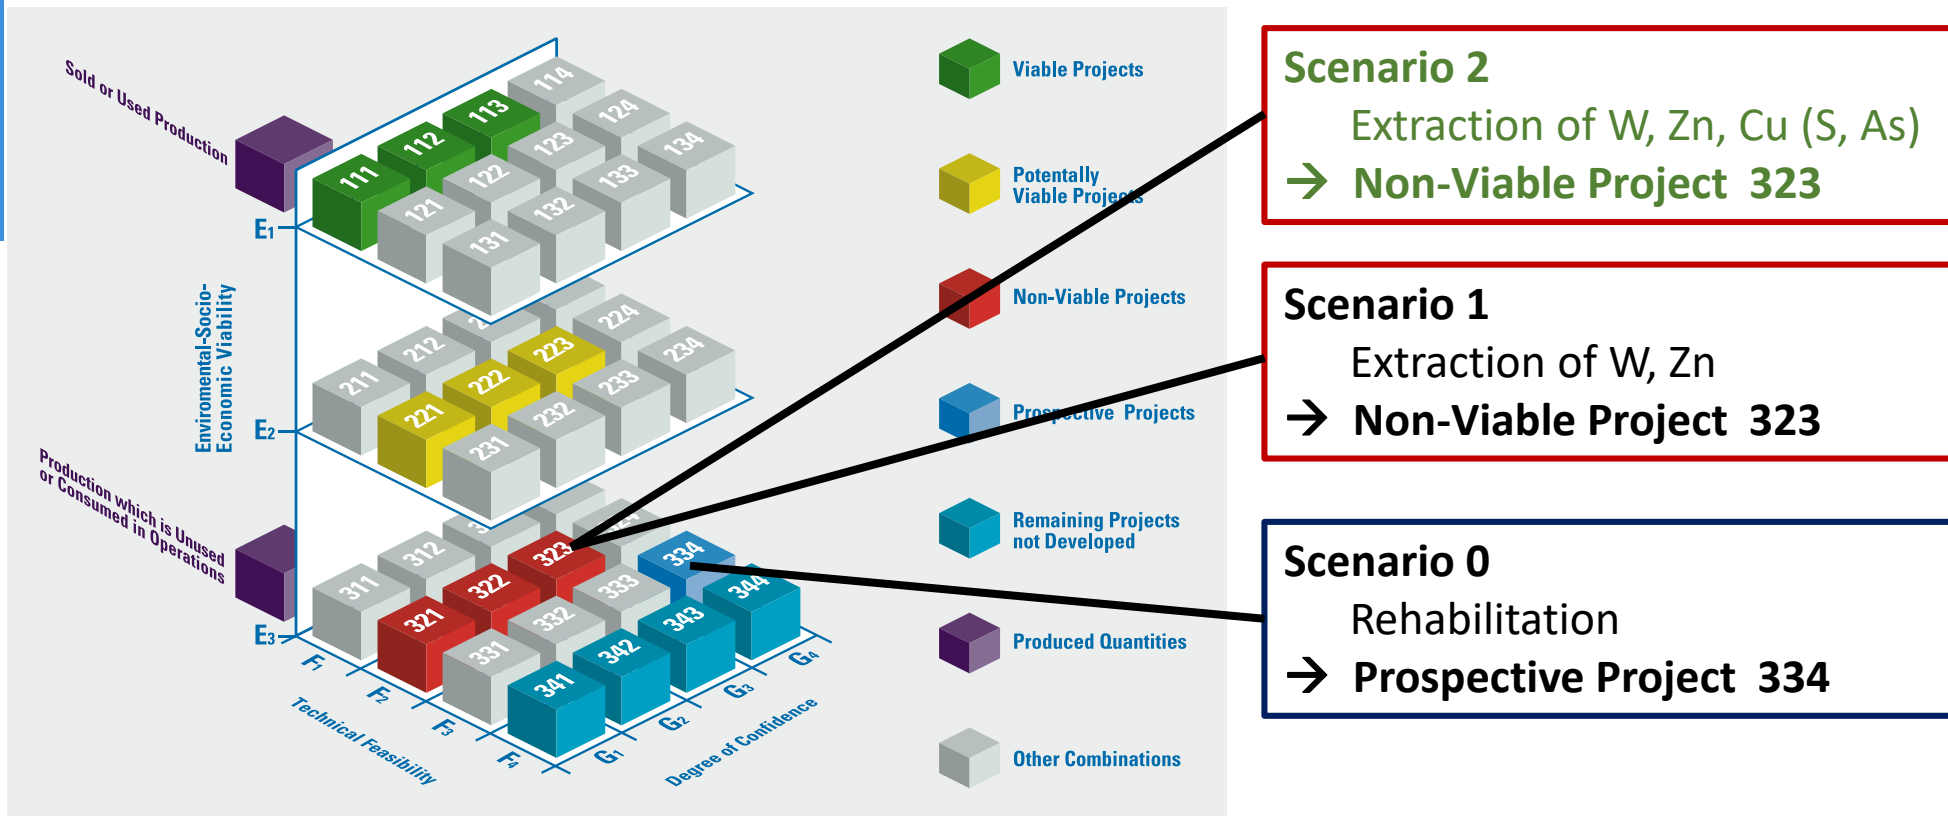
Sold or Used Production

111 112 113 114
121 122 123 124
131 132 133 134

E1

Enviromental-Socio-Economic Viability

211 212 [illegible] 224
221 222 223 234
231 232 233

E2

Production which is Unused or Consumed in Operations

311 312 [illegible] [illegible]
321 322 323 334
331 332 333 344
341 342 343

E3

F1 F2 F3 F4

Technical Feasibility

G1 G2 G3 G4

Degree of Confidence

Viable Projects

Potentially Viable Projects

Non-Viable Projects

Prospective Projects

Remaining Projects not Developed

Produced Quantities

Other Combinations

Scenario 2
Extraction of W, Zn, Cu (S, As)
→ Non-Viable Project 323

Scenario 1
Extraction of W, Zn
→ Non-Viable Project 323

Scenario 0
Rehabilitation
→ Prospective Project 334